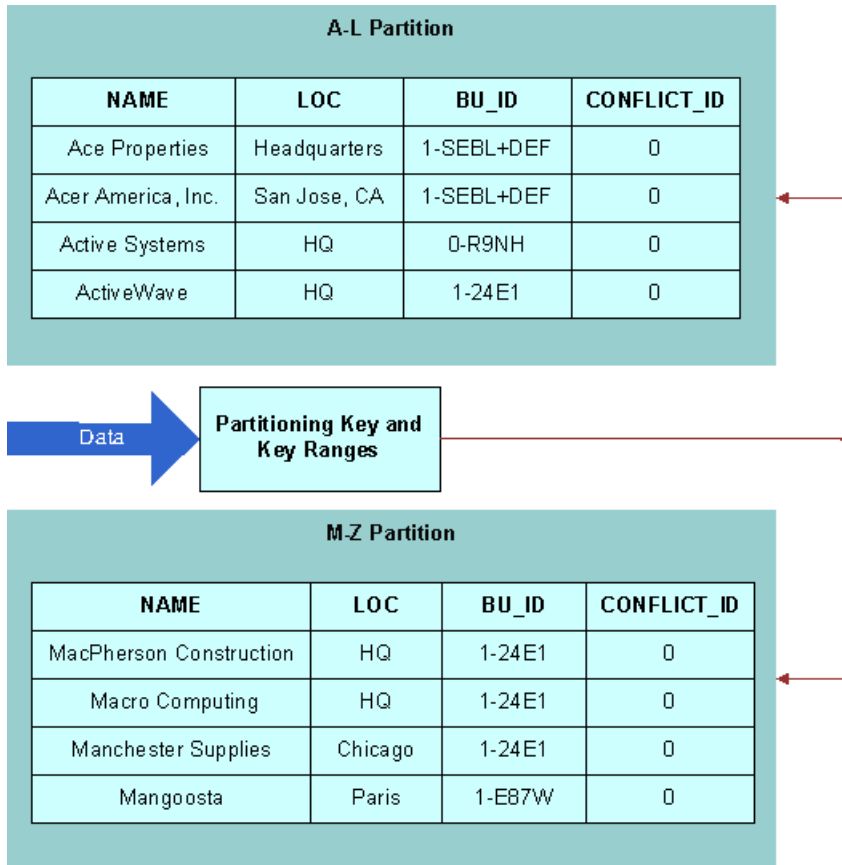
A-L Partition

| NAME | LOC | BU_ID | CONFLICT_ID |
|---|---|---|---|
| Ace Properties | Headquarters | 1-SEBL+DEF | 0 |
| Acer America, Inc. | San Jose, CA | 1-SEBL+DEF | 0 |
| Active Systems | HQ | 0-R9NH | 0 |
| ActiveWave | HQ | 1-24E1 | 0 |

Data

Partitioning Key and Key Ranges

M-Z Partition

| NAME | LOC | BU_ID | CONFLICT_ID |
|---|---|---|---|
| MacPherson Construction | HQ | 1-24E1 | 0 |
| Macro Computing | HQ | 1-24E1 | 0 |
| Manchester Supplies | Chicago | 1-24E1 | 0 |
| Mangoosta | Paris | 1-E87W | 0 |